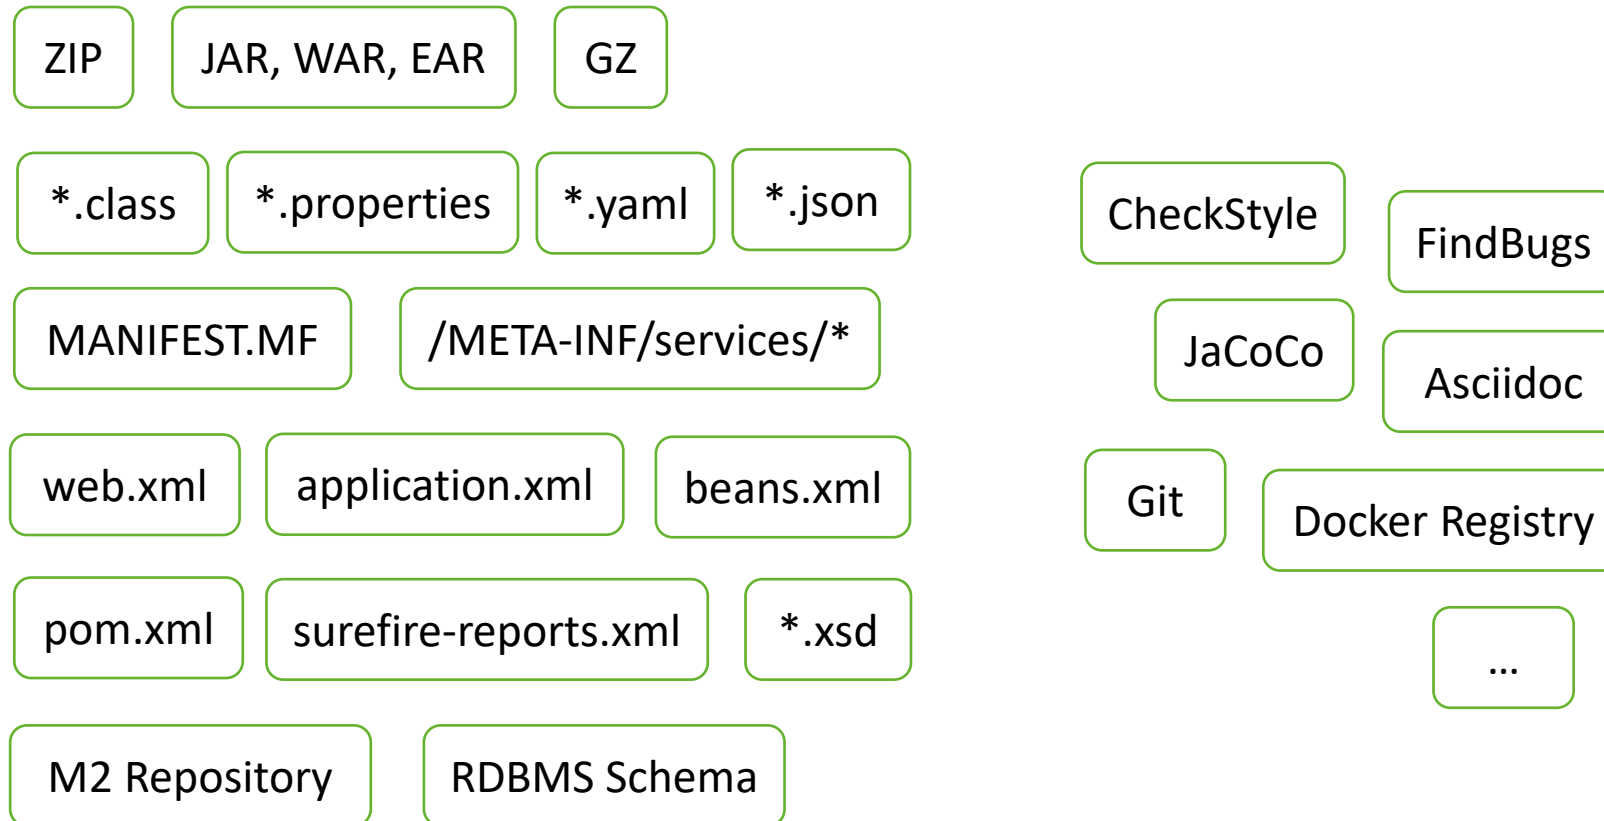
ZIP

JAR, WAR, EAR

GZ

*.class

*.properties

*.yaml

*.json

MANIFEST.MF

/META-INF/services/*

web.xml

application.xml

beans.xml

pom.xml

surefire-reports.xml

*.xsd

M2 Repository

RDBMS Schema

CheckStyle

FindBugs

JaCoCo

Asciidoc

Git

Docker Registry

...